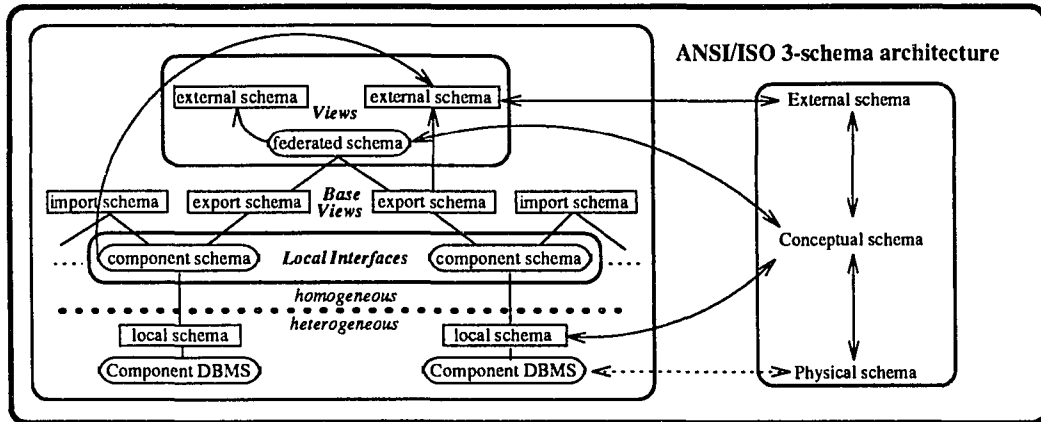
ANSI/ISO 3-schema architecture

external schema
external schema
Views
federated schema

import schema
export schema
Base Views
export schema
import schema

component schema
Local Interfaces
component schema

homogeneous
heterogeneous

local schema
Component DBMS
local schema
Component DBMS

External schema
Conceptual schema
Physical schema